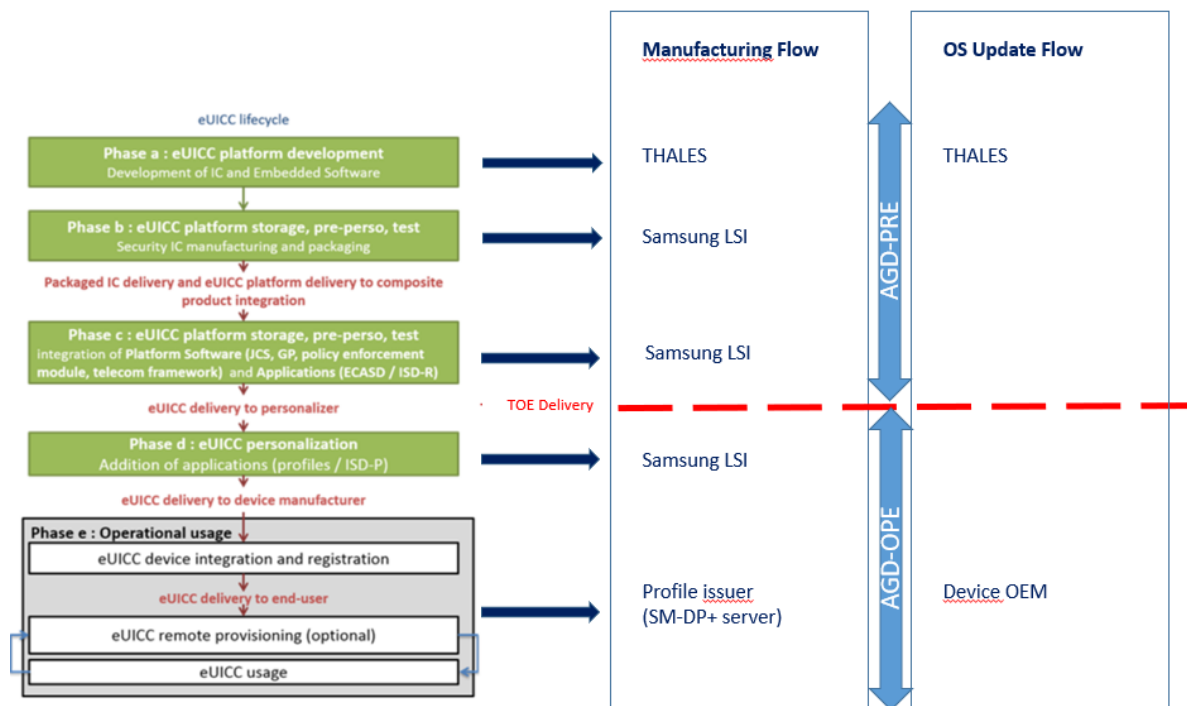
eUICC lifecycle

Phase a : eUICC platform development
Development of IC and Embedded Software

Phase b : eUICC platform storage, pre-perso, test
Security IC manufacturing and packaging

Packaged IC delivery and eUICC platform delivery to composite product integration

Phase c : eUICC platform storage, pre-perso, test
integration of Platform Software (JCS, GP, policy enforcement module, telecom framework) and Applications (ECASD / ISD-R)

eUICC delivery to personalizer

Phase d : eUICC personalization
Addition of applications (profiles / ISD-P)

eUICC delivery to device manufacturer

Phase e : Operational usage

eUICC device integration and registration

eUICC delivery to end-user

eUICC remote provisioning (optional)

eUICC usage

Manufacturing Flow

THALES

Samsung LSI

Samsung LSI

TOE Delivery

Samsung LSI

Profile issuer
(SM-DP+ server)

AGD-PRE

AGD-OPE

OS Update Flow

THALES

Device OEM